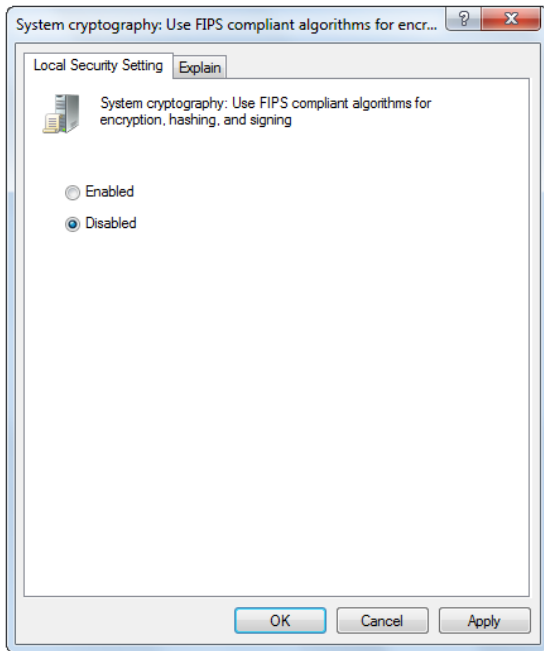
System cryptography: Use FIPS compliant algorithms for encr...

?

X

Local Security Setting

Explain

System cryptography: Use FIPS compliant algorithms for encryption, hashing, and signing

Enabled

Disabled

OK

Cancel

Apply